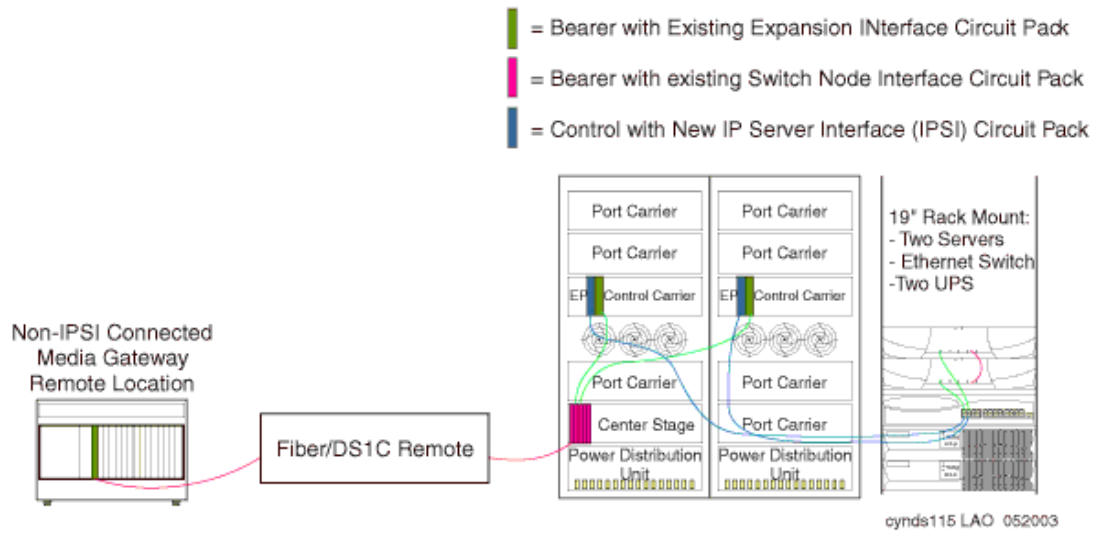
= Bearer with Existing Expansion INterface Circuit Pack

= Bearer with existing Switch Node Interface Circuit Pack

= Control with New IP Server Interface (IPSI) Circuit Pack

Port Carrier

Port Carrier

EPN Control Carrier

Port Carrier

Center Stage

Power Distribution Unit

Port Carrier

Port Carrier

EPN Control Carrier

Port Carrier

Port Carrier

Power Distribution Unit

19" Rack Mount:
- Two Servers
- Ethernet Switch
-Two UPS

Non-IPSI Connected Media Gateway Remote Location

Fiber/DS1C Remote

cynds115 LAO 052003